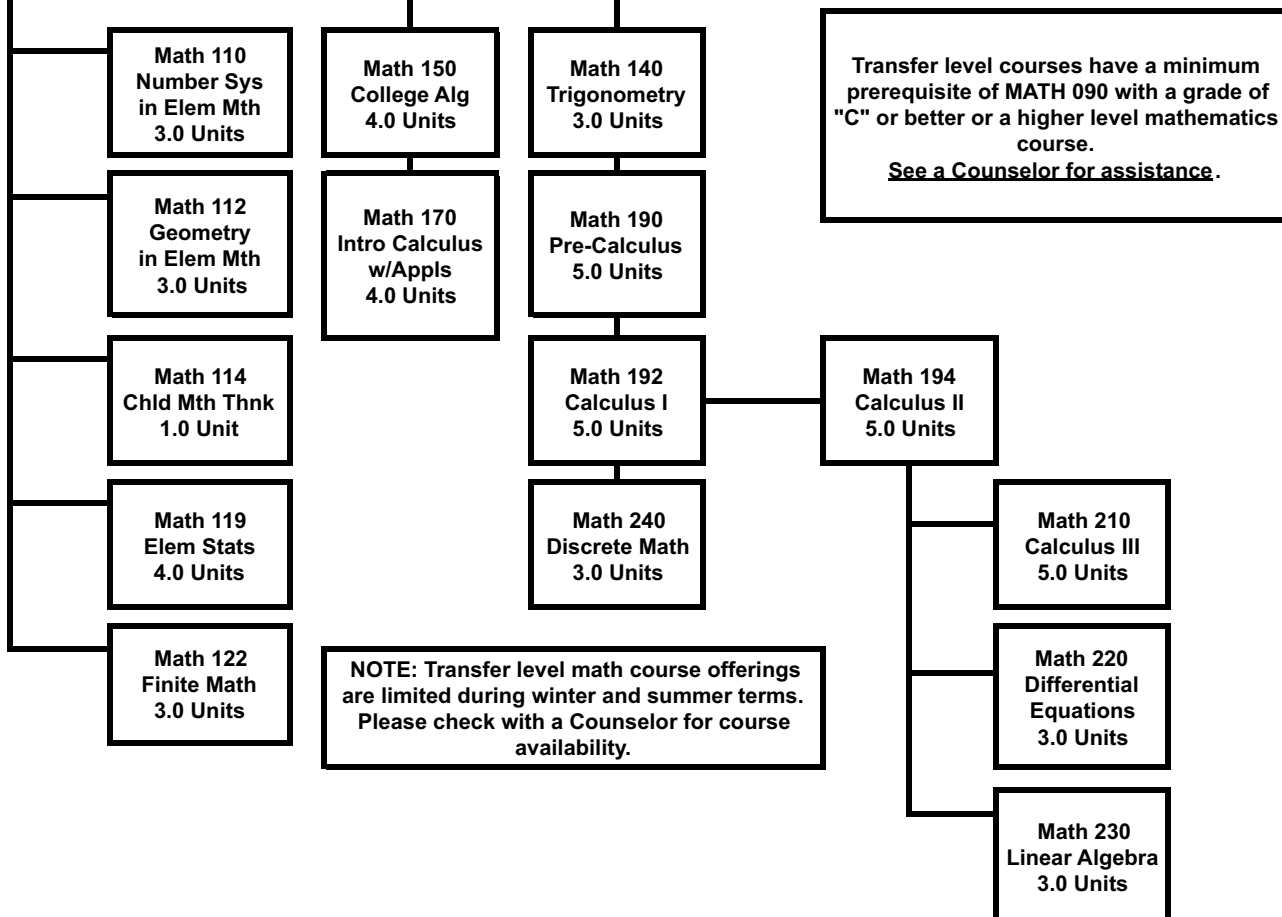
Math 110
Number Sys
in Elem Mth
3.0 Units

Math 112
Geometry
in Elem Mth
3.0 Units

Math 114
Chld Mth Thnk
1.0 Unit

Math 119
Elem Stats
4.0 Units

Math 122
Finite Math
3.0 Units

Math 150
College Alg
4.0 Units

Math 170
Intro Calculus
w/Appls
4.0 Units

Math 140
Trigonometry
3.0 Units

Math 190
Pre-Calculus
5.0 Units

Math 192
Calculus I
5.0 Units

Math 240
Discrete Math
3.0 Units

Transfer level courses have a minimum prerequisite of MATH 090 with a grade of "C" or better or a higher level mathematics course.
See a Counselor for assistance.

Math 194
Calculus II
5.0 Units

Math 210
Calculus III
5.0 Units

Math 220
Differential
Equations
3.0 Units

Math 230
Linear Algebra
3.0 Units

NOTE: Transfer level math course offerings are limited during winter and summer terms. Please check with a Counselor for course availability.